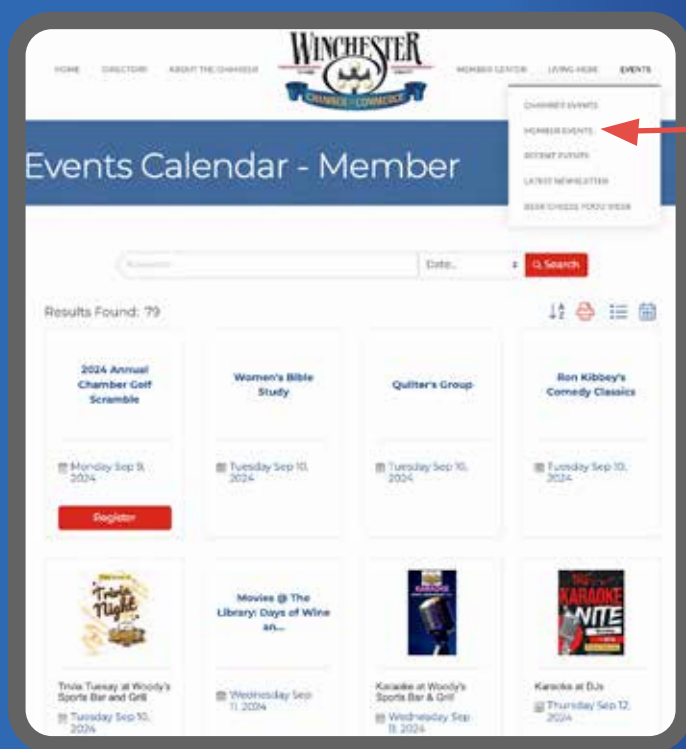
HOME DIRECTORY ABOUT THE CHAMBER

WINCHESTER
CHAMBER OF COMMERCE

MEMBER CENTER LIVING HERE EVENTS

CHAMBER EVENTS
MEMBER EVENTS
RECENT EVENTS
LATEST NEWSLETTER
BEER CHEESE FOOD WEEK

Events Calendar - Member

Keyword Date Search

Results Found: 79

2024 Annual Chamber Golf Scramble
Monday Sep 9, 2024
Register

Women's Bible Study
Tuesday Sep 10, 2024

Quilter's Group
Tuesday Sep 10, 2024

Ron Kibbey's Comedy Classics
Tuesday Sep 10, 2024

Trivia Night
Trivia Tuesday at Woody's Sports Bar and Grill
Tuesday Sep 10, 2024

Movies @ The Library: Days of Wine an...
Wednesday Sep 11, 2024

KARAOKE
Karaoke at Woody's Sports Bar & Grill
Wednesday Sep 11, 2024

KARAOKE NITE
Karaoke at DJs
Thursday Sep 12, 2024